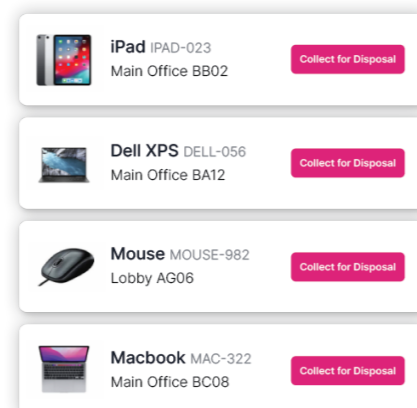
iPad IPAD-023
Main Office BB02
Collect for Disposal

Dell XPS DELL-056
Main Office BA12
Collect for Disposal

Mouse MOUSE-982
Lobby AG06
Collect for Disposal

Macbook MAC-322
Main Office BC08
Collect for Disposal